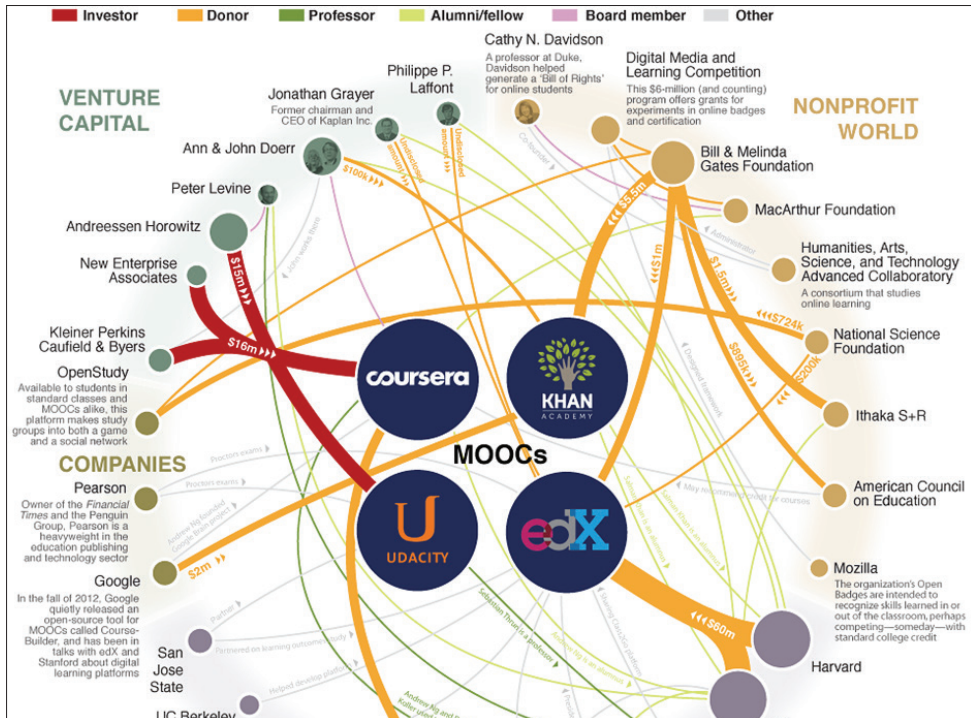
Investor Donor Professor Alumni/fellow Board member Other

VENTURE CAPITAL

NONPROFIT WORLD

Cathy N. Davidson
A professor at Duke, Davidson helped generate a 'Bill of Rights' for online students

Digital Media and Learning Competition
This $6-million (and counting) program offers grants for experiments in online badges and certification

Jonathan Grayer
Former chairman and CEO of Kaplan Inc.

Philippe P. Laffont

Ann & John Doerr

Peter Levine

Andreessen Horowitz

New Enterprise Associates

Kleiner Perkins Caufield & Byers

OpenStudy
Available to students in standard classes and MOOCs alike, this platform makes study groups into both a game and a social network

COMPANIES

Pearson
Owner of the Financial Times and the Penguin Group, Pearson is a heavyweight in the education publishing and technology sector

Google
In the fall of 2012, Google quietly released an open-source tool for MOOCs called Course-Builder, and has been in talks with edX and Stanford about digital learning platforms

San Jose State

UC Berkeley

Bill & Melinda Gates Foundation

MacArthur Foundation

Humanities, Arts, Science, and Technology Advanced Collaboratory
A consortium that studies online learning

National Science Foundation

Ithaka S+R

American Council on Education

Mozilla
The organization's Open Badges are intended to recognize skills learned in or out of the classroom, perhaps competing—someday—with standard college credit

Harvard

$100k
$15m
$16m
$2m
$5.5m
$1m
$1.5m
$724k
$895k
$200k
$60m
Undisclosed amount
Undisclosed amount

coursera
KHAN ACADEMY
MOOCs
UDACITY
edX